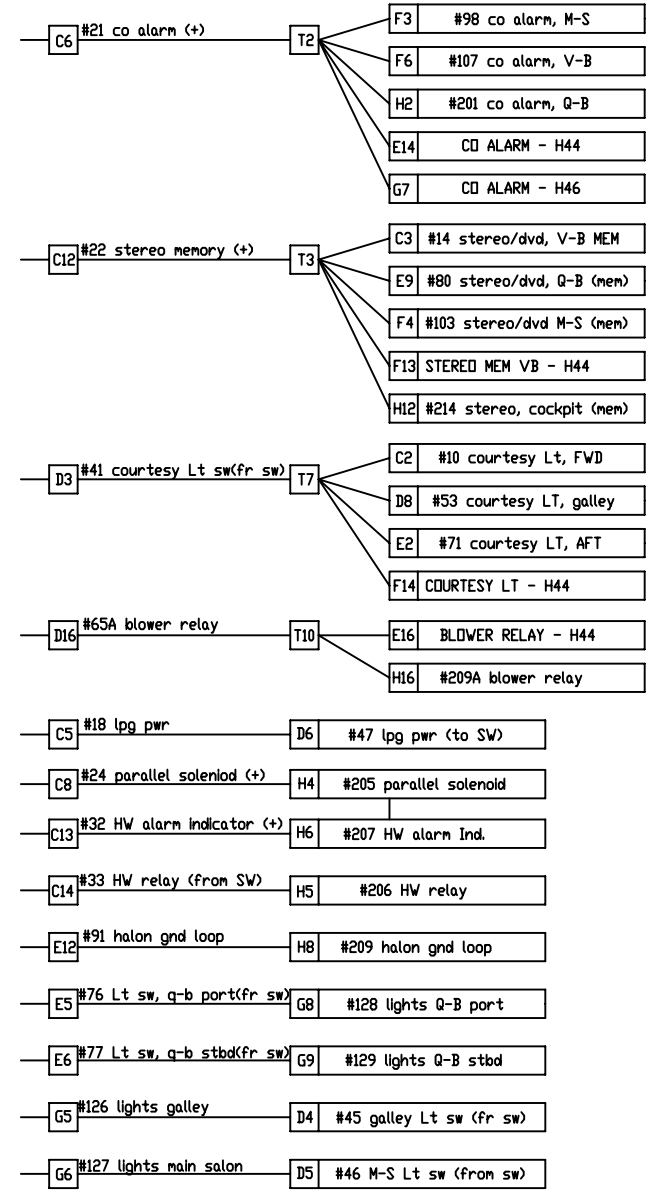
C6 #21 co alarm (+) T2
F3 #98 co alarm, M-S
F6 #107 co alarm, V-B
H2 #201 co alarm, Q-B
E14 CO ALARM - H44
G7 CO ALARM - H46

C12 #22 stereo memory (+) T3
C3 #14 stereo/dvd, V-B MEM
E9 #80 stereo/dvd, Q-B (mem)
F4 #103 stereo/dvd M-S (mem)
F13 STEREO MEM VB - H44
H12 #214 stereo, cockpit (mem)

D3 #41 courtesy Lt sw(fr sw) T7
C2 #10 courtesy Lt, FWD
D8 #53 courtesy LT, galley
E2 #71 courtesy LT, AFT
F14 COURTESY LT - H44

D16 #65A blower relay T10
E16 BLOWER RELAY - H44
H16 #209A blower relay

C5 #18 lpg pwr D6 #47 lpg pwr (to SW)

C8 #24 parallel soleniod (+) H4 #205 parallel solenoid

C13 #32 HW alarm indicator (+) H6 #207 HW alarm Ind.

C14 #33 HW relay (from SW) H5 #206 HW relay

E12 #91 halon gnd loop H8 #209 halon gnd loop

E5 #76 Lt sw, q-b port(fr sw) G8 #128 lights Q-B port

E6 #77 Lt sw, q-b stbd(fr sw) G9 #129 lights Q-B stbd

G5 #126 lights galley D4 #45 galley Lt sw (fr sw)

G6 #127 lights main salon D5 #46 M-S Lt sw (from sw)